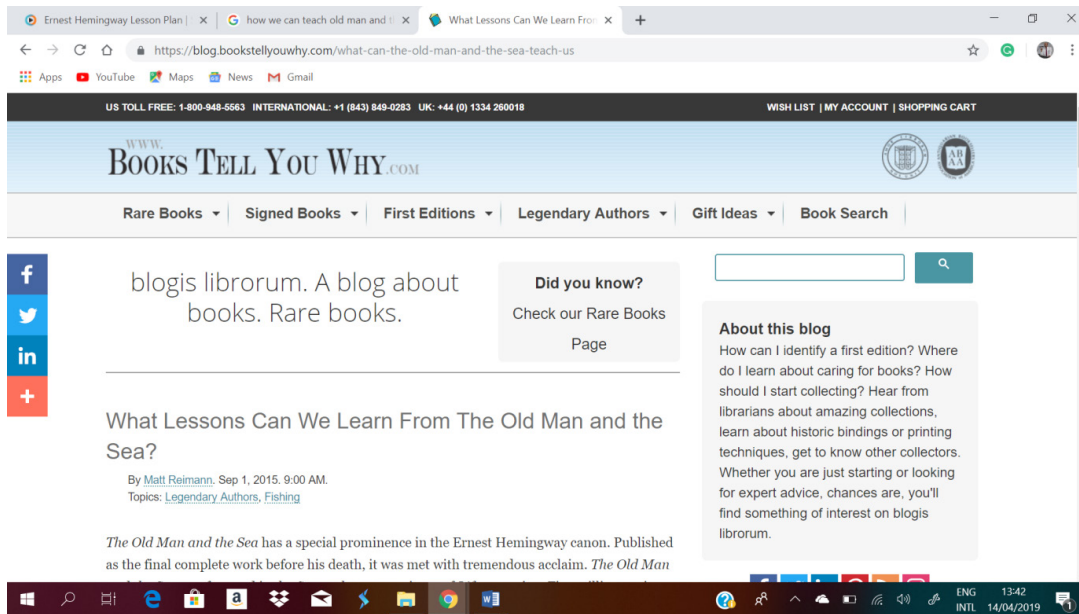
Ernest Hemingway Lesson Plan | × how we can teach old man and t × What Lessons Can We Learn Fro ×

https://blog.bookstellyouwhy.com/what-can-the-old-man-and-the-sea-teach-us

Apps YouTube Maps News Gmail

US TOLL FREE: 1-800-948-5563 INTERNATIONAL: +1 (843) 849-0283 UK: +44 (0) 1334 260018

WISH LIST | MY ACCOUNT | SHOPPING CART

WWW. BOOKS TELL YOU WHY.COM

Rare Books Signed Books First Editions Legendary Authors Gift Ideas Book Search

blogis librorum. A blog about books. Rare books.

Did you know?
Check our Rare Books Page

About this blog
How can I identify a first edition? Where do I learn about caring for books? How should I start collecting? Hear from librarians about amazing collections, learn about historic bindings or printing techniques, get to know other collectors. Whether you are just starting or looking for expert advice, chances are, you'll find something of interest on blogis librorum.

What Lessons Can We Learn From The Old Man and the Sea?

By Matt Reimann. Sep 1, 2015. 9:00 AM.
Topics: Legendary Authors, Fishing

The Old Man and the Sea has a special prominence in the Ernest Hemingway canon. Published as the final complete work before his death, it was met with tremendous acclaim. The Old Man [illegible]

ENG INTL 13:42 14/04/2019